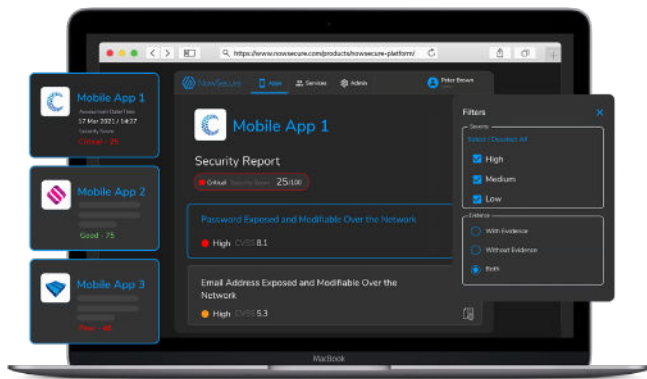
https://www.nowsecure.com/products/nowsecure-platform/

Mobile App 1
Assessment Date/Time
17 Mar 2021 | 14:27
Security Score
Critical - 25

Mobile App 2
Good - 75

Mobile App 3
Poor - 48

NowSecure
Apps
Services
Admin
Peter Brown

Mobile App 1

Security Report

Critical Security Score 25/100

Password Exposed and Modifiable Over the Network
High CVSS 8.1

Email Address Exposed and Modifiable Over the Network
High CVSS 5.3

Filters
Severity
Select / Deselect All
High
Medium
Low
Evidence
With Evidence
Without Evidence
Both

MacBook